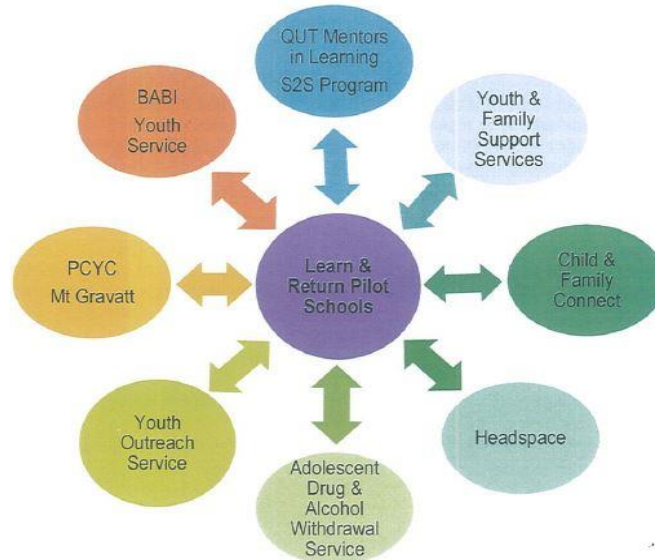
QUT Mentors in Learning S2S Program

BABI Youth Service

Youth & Family Support Services

PCYC Mt Gravatt

Learn & Return Pilot Schools

Child & Family Connect

Youth Outreach Service

Headspace

Adolescent Drug & Alcohol Withdrawal Service